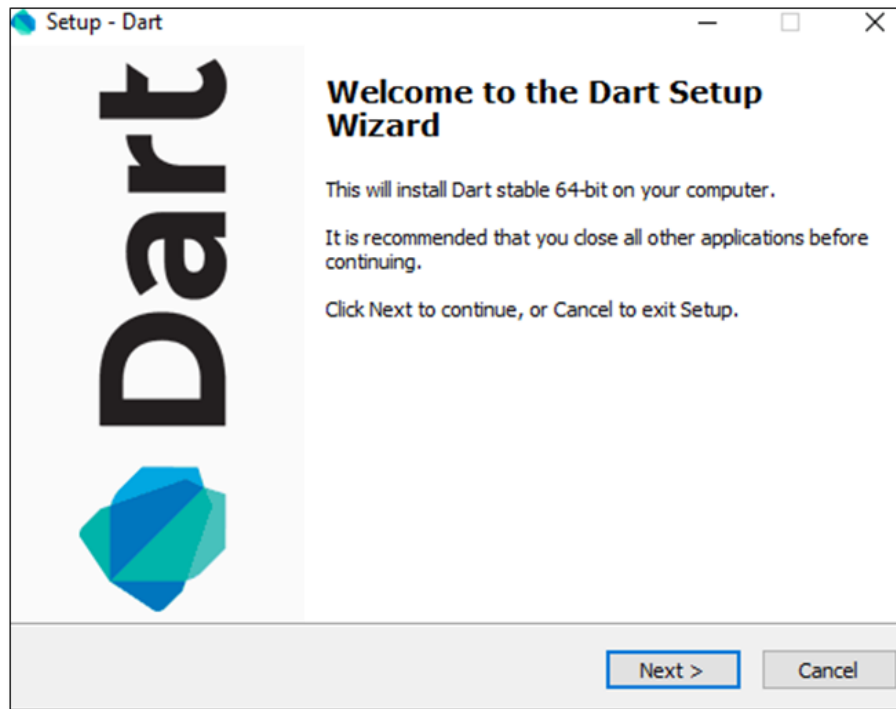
Setup - Dart

Dart

Welcome to the Dart Setup Wizard

This will install Dart stable 64-bit on your computer.

It is recommended that you close all other applications before continuing.

Click Next to continue, or Cancel to exit Setup.

Next >

Cancel